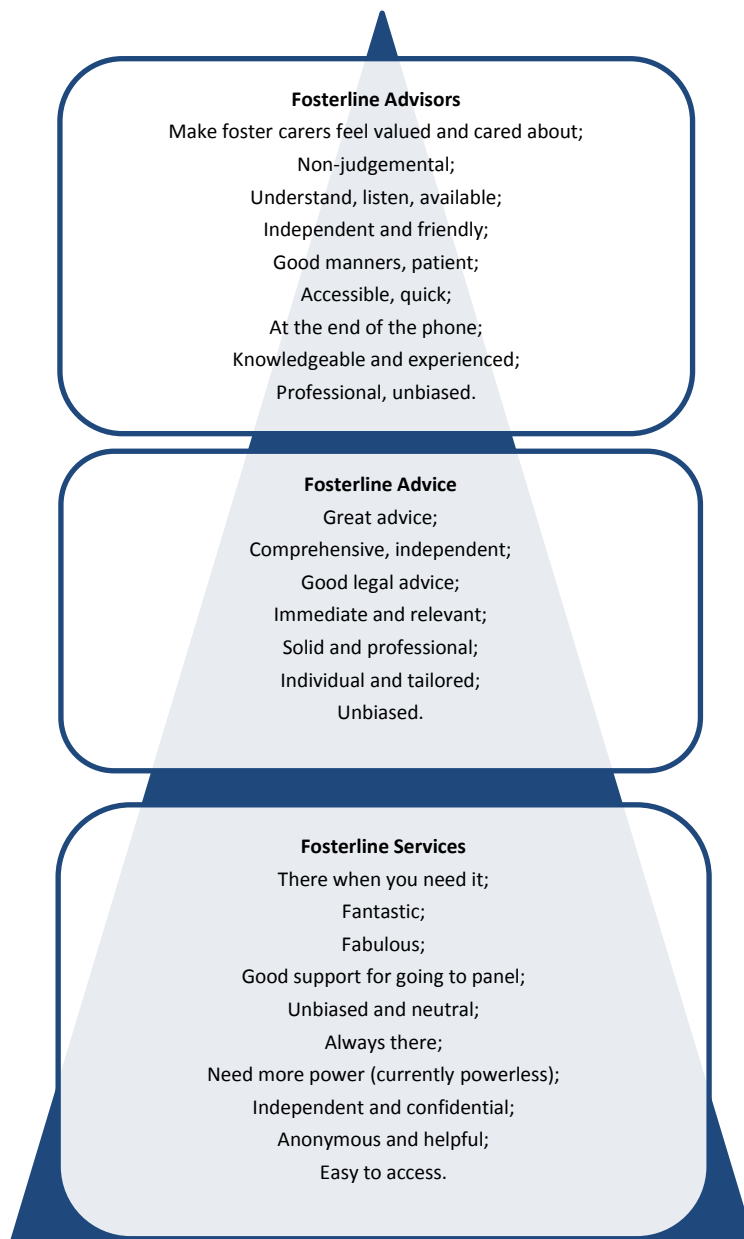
**Fosterline Advisors**
Make foster carers feel valued and cared about;
Non-judgemental;
Understand, listen, available;
Independent and friendly;
Good manners, patient;
Accessible, quick;
At the end of the phone;
Knowledgeable and experienced;
Professional, unbiased.

**Fosterline Advice**
Great advice;
Comprehensive, independent;
Good legal advice;
Immediate and relevant;
Solid and professional;
Individual and tailored;
Unbiased.

**Fosterline Services**
There when you need it;
Fantastic;
Fabulous;
Good support for going to panel;
Unbiased and neutral;
Always there;
Need more power (currently powerless);
Independent and confidential;
Anonymous and helpful;
Easy to access.